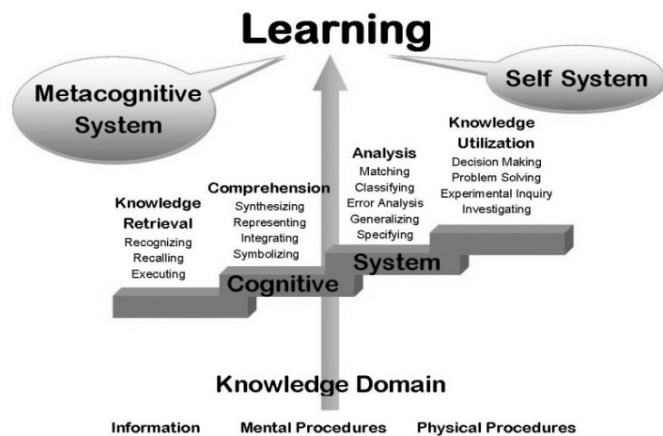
Learning

Metacognitive System

Self System

Knowledge Retrieval
Recognizing
Recalling
Executing

Comprehension
Synthesizing
Representing
Integrating
Symbolizing

Analysis
Matching
Classifying
Error Analysis
Generalizing
Specifying

Knowledge Utilization
Decision Making
Problem Solving
Experimental Inquiry
Investigating

Cognitive System

Knowledge Domain

Information Mental Procedures Physical Procedures